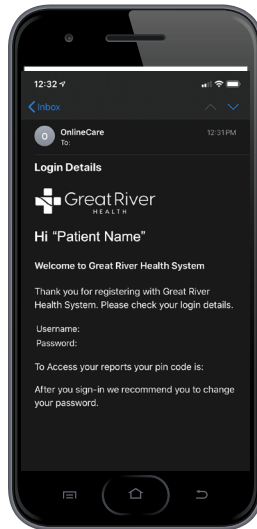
12:32

Inbox

O OnlineCare
To:
12:31PM

Login Details

Great River
HEALTH

Hi "Patient Name"

Welcome to Great River Health System

Thank you for registering with Great River Health System. Please check your login details.

Username:
Password:

To Access your reports your pin code is:

After you sign-in we recommend you to change your password.